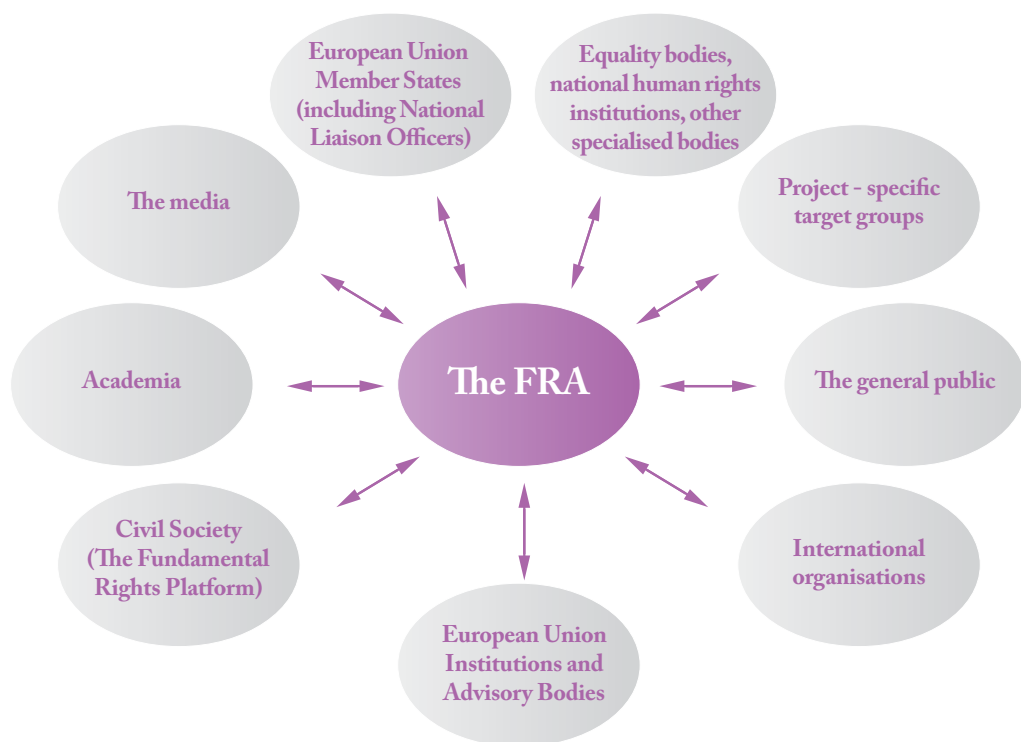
European Union Member States (including National Liaison Officers)

Equality bodies, national human rights institutions, other specialised bodies

The media

Project - specific target groups

Academia

The FRA

The general public

Civil Society (The Fundamental Rights Platform)

International organisations

European Union Institutions and Advisory Bodies